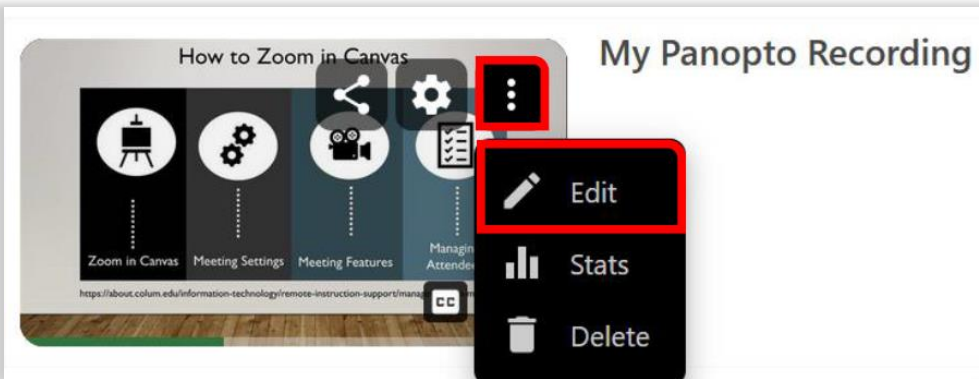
How to Zoom in Canvas

Zoom in Canvas

Meeting Settings

Meeting Features

Managin Attende

https://about.colum.edu/information-technology/remote-instruction-support/mana

CC

My Panopto Recording

Edit

Stats

Delete